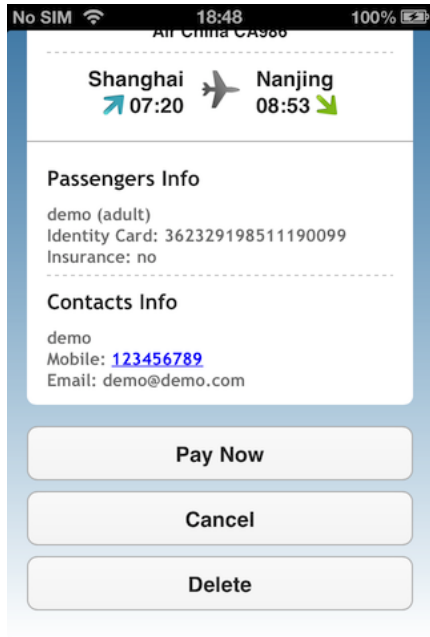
No SIM 18:48 100%

Air China CA986

Shanghai 07:20 Nanjing 08:53

Passengers Info

demo (adult)
Identity Card: 362329198511190099
Insurance: no

Contacts Info

demo
Mobile: 123456789
Email: demo@demo.com

Pay Now

Cancel

Delete